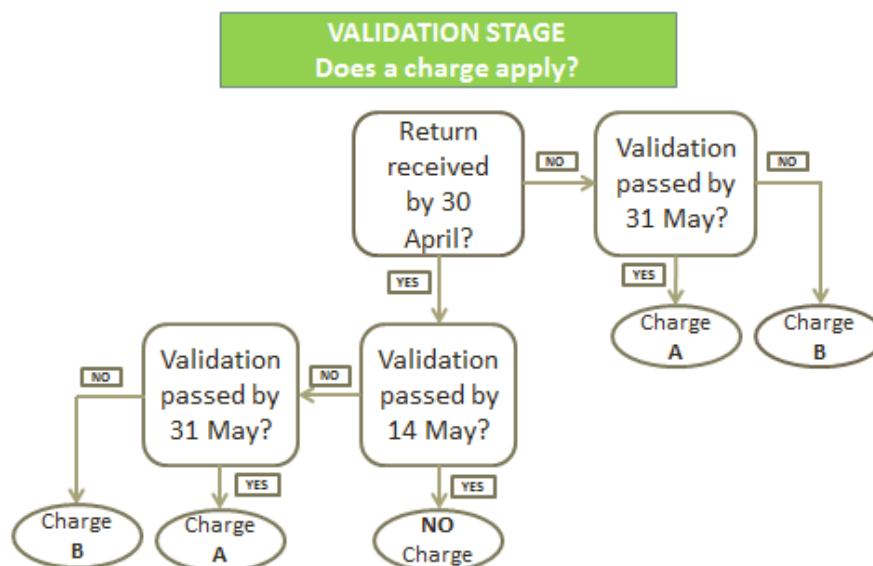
VALIDATION STAGE
Does a charge apply?

Return received by 30 April?

NO

Validation passed by 31 May?

NO

YES

Charge A

Charge B

YES

Validation passed by 14 May?

NO

Validation passed by 31 May?

NO

Charge B

YES

Charge A

YES

NO Charge